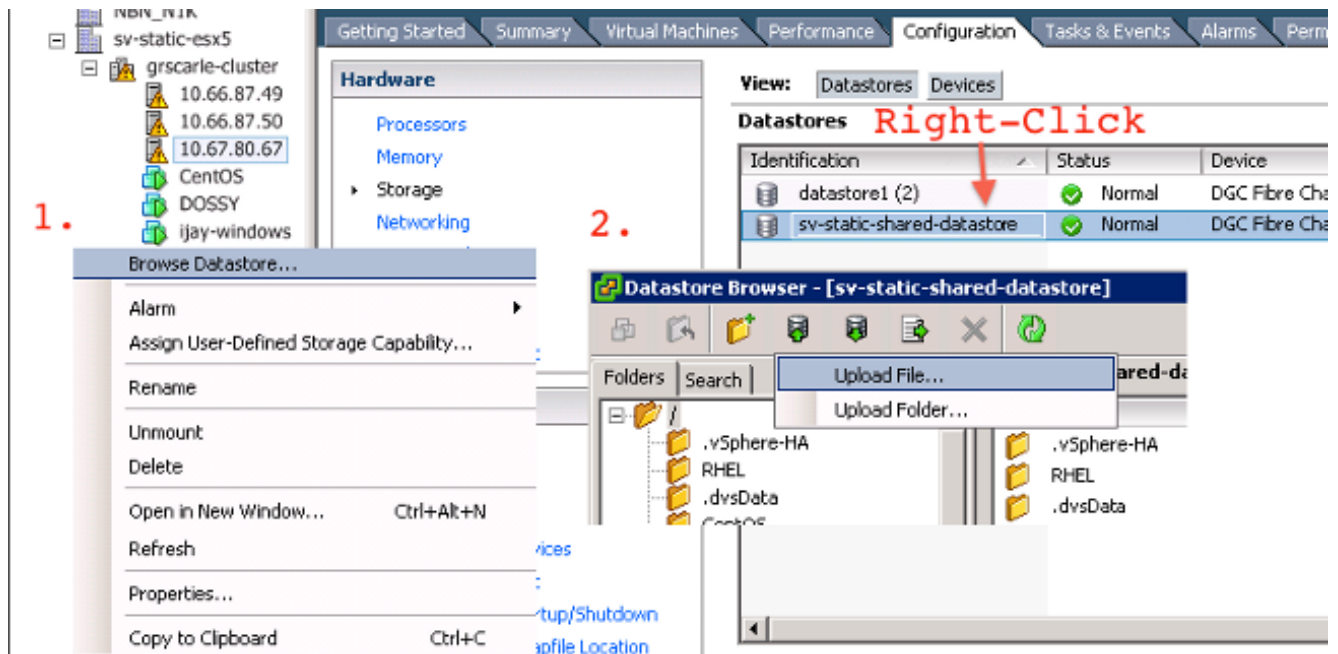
NBN_N1K
sv-static-esx5
grscarle-cluster
10.66.87.49
10.66.87.50
10.67.80.67
CentOS
DOSSY
ijay-windows

Getting Started | Summary | Virtual Machines | Performance | Configuration | Tasks & Events | Alarms | Perm

Hardware
Processors
Memory
Storage
Networking

View: Datastores Devices
Datastores
Right-Click

| Identification | Status | Device |
|---|---|---|
| datastore1 (2) | Normal | DGC Fibre Cha |
| sv-static-shared-datastore | Normal | DGC Fibre Cha |

1.
Browse Datastore...
Alarm
Assign User-Defined Storage Capability...
Rename
Unmount
Delete
Open in New Window... Ctrl+Alt+N
Refresh
Properties...
Copy to Clipboard Ctrl+C

2.
Datastore Browser - [sv-static-shared-datastore]
Folders Search
Upload File...
Upload Folder...
ared-da
/
.vSphere-HA
RHEL
.dvsData
CentOS
.vSphere-HA
RHEL
.dvsData

vices
rtup/Shutdown
apfile Location